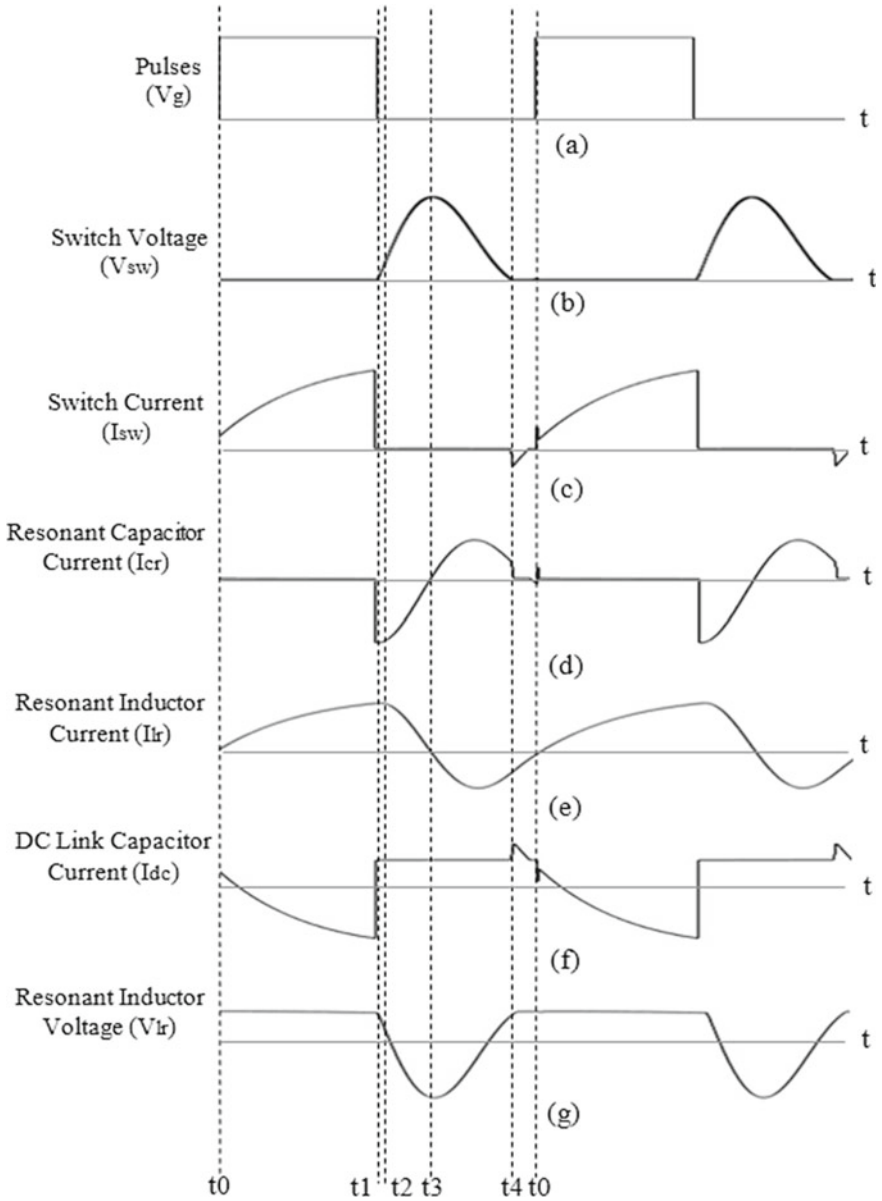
Pulses (Vg)
t
(a)

Switch Voltage (Vsw)
t
(b)

Switch Current (Isw)
t
(c)

Resonant Capacitor Current (Icr)
t
(d)

Resonant Inductor Current (Ilr)
t
(e)

DC Link Capacitor Current (Idc)
t
(f)

Resonant Inductor Voltage (Vlr)
t
(g)

t0 t1 t2 t3 t4 t0